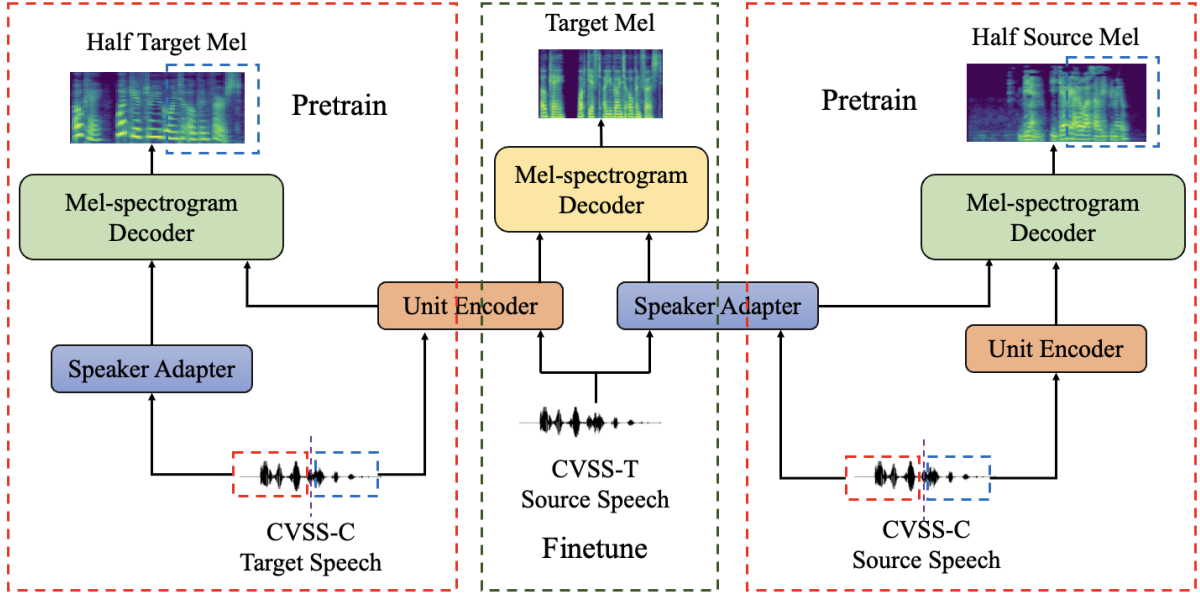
Half Target Mel

Pretrain

Mel-spectrogram Decoder

Speaker Adapter

CVSS-C Target Speech

Target Mel

Mel-spectrogram Decoder

Unit Encoder

Speaker Adapter

CVSS-T Source Speech

Finetune

Half Source Mel

Pretrain

Mel-spectrogram Decoder

Unit Encoder

CVSS-C Source Speech